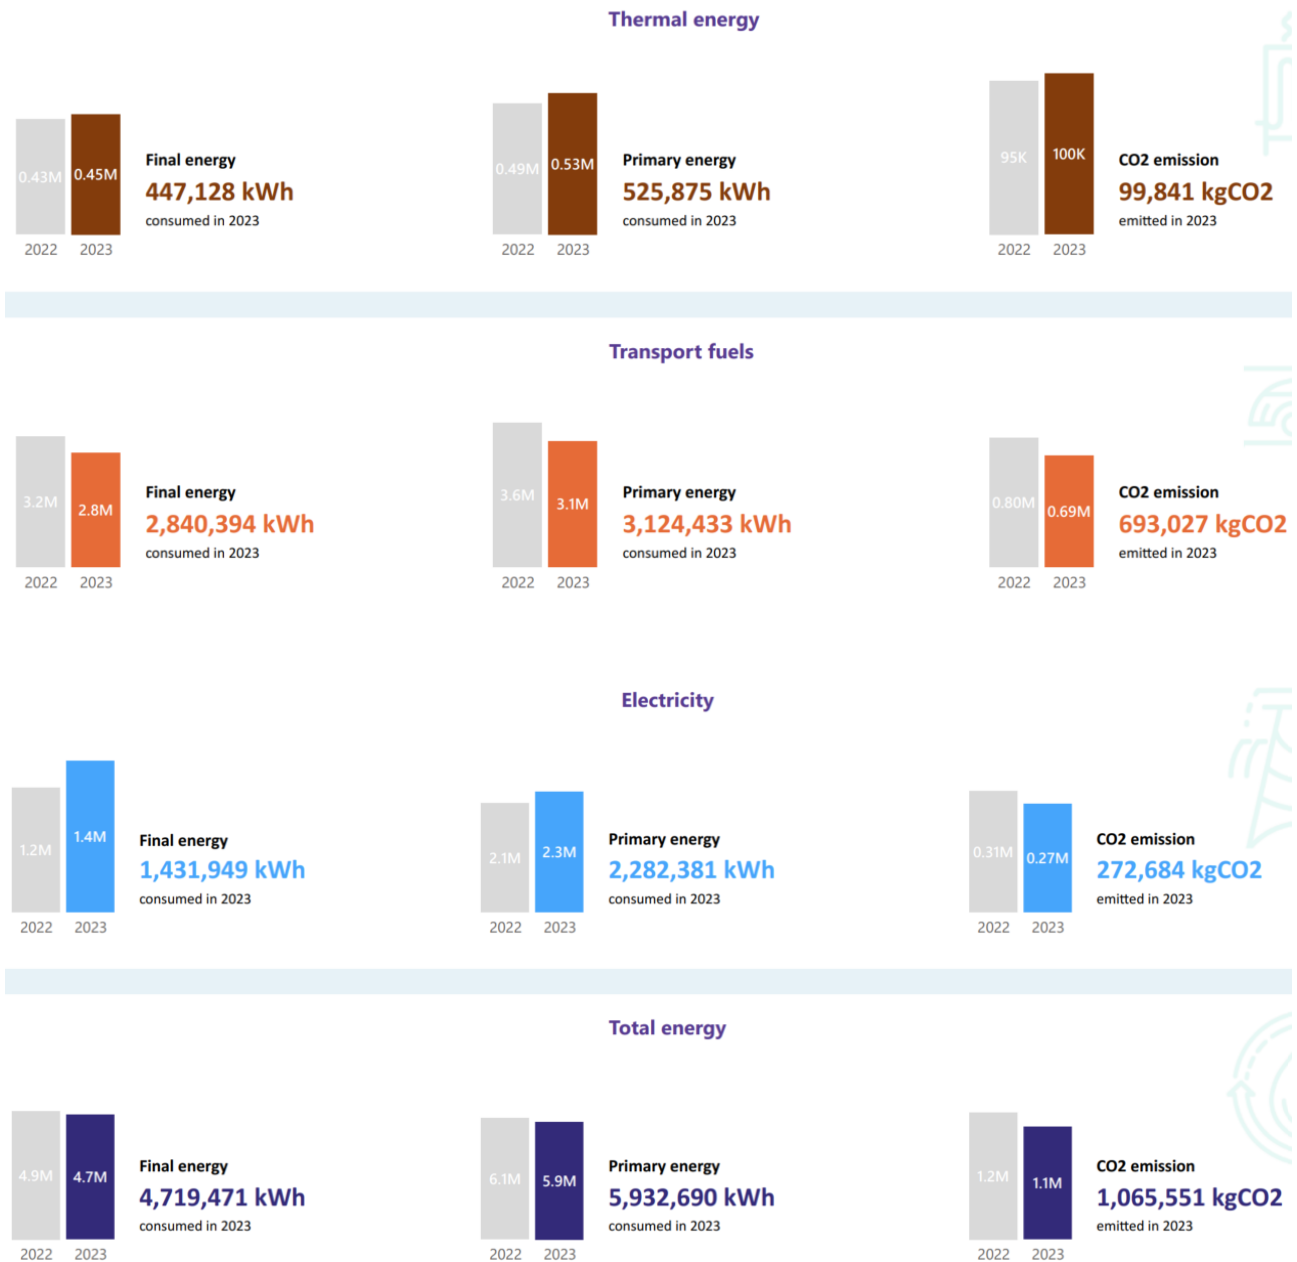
Thermal energy

0.43M 0.45M
2022 2023
Final energy
447,128 kWh
consumed in 2023

0.49M 0.53M
2022 2023
Primary energy
525,875 kWh
consumed in 2023

95K 100K
2022 2023
CO2 emission
99,841 kgCO2
emitted in 2023

Transport fuels

3.2M 2.8M
2022 2023
Final energy
2,840,394 kWh
consumed in 2023

3.6M 3.1M
2022 2023
Primary energy
3,124,433 kWh
consumed in 2023

0.80M 0.69M
2022 2023
CO2 emission
693,027 kgCO2
emitted in 2023

Electricity

1.2M 1.4M
2022 2023
Final energy
1,431,949 kWh
consumed in 2023

2.1M 2.3M
2022 2023
Primary energy
2,282,381 kWh
consumed in 2023

0.31M 0.27M
2022 2023
CO2 emission
272,684 kgCO2
emitted in 2023

Total energy

4.9M 4.7M
2022 2023
Final energy
4,719,471 kWh
consumed in 2023

6.1M 5.9M
2022 2023
Primary energy
5,932,690 kWh
consumed in 2023

1.2M 1.1M
2022 2023
CO2 emission
1,065,551 kgCO2
emitted in 2023